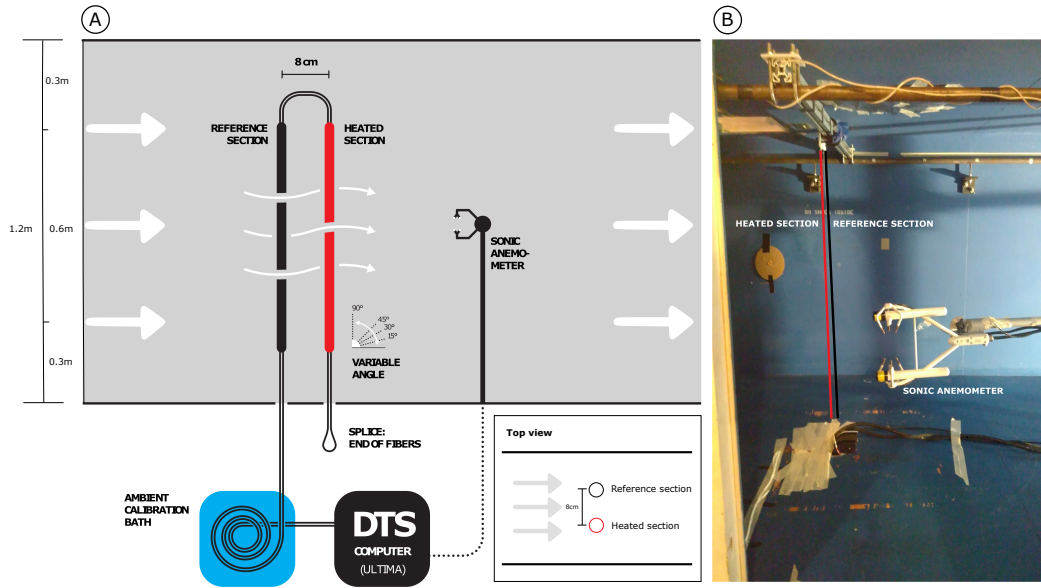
A

0.3m

1.2m

0.6m

0.3m

8 cm

REFERENCE SECTION

HEATED SECTION

SONIC ANEMOMETER

90°
45°
30°
15°

VARIABLE ANGLE

SPLICE: END OF FIBERS

AMBIENT CALIBRATION BATH

DTS

COMPUTER

(ULTIMA)

Top view

8cm

Reference section

Heated section

B

HEATED SECTION

REFERENCE SECTION

SONIC ANEMOMETER